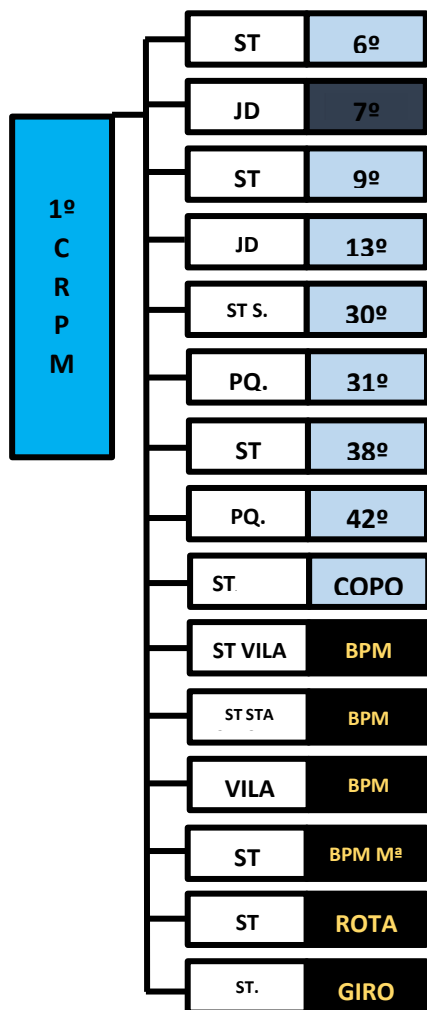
1º
C
R
P
M

| | |
|---|---|
| ST | 6º |
| JD | 7º |
| ST | 9º |
| JD | 13º |
| ST S. | 30º |
| PQ. | 31º |
| ST | 38º |
| PQ. | 42º |
| ST. | COPO |
| ST VILA | BPM |
| ST STA | BPM |
| VILA | BPM |
| ST | BPM Mª |
| ST | ROTA |
| ST. | GIRO |